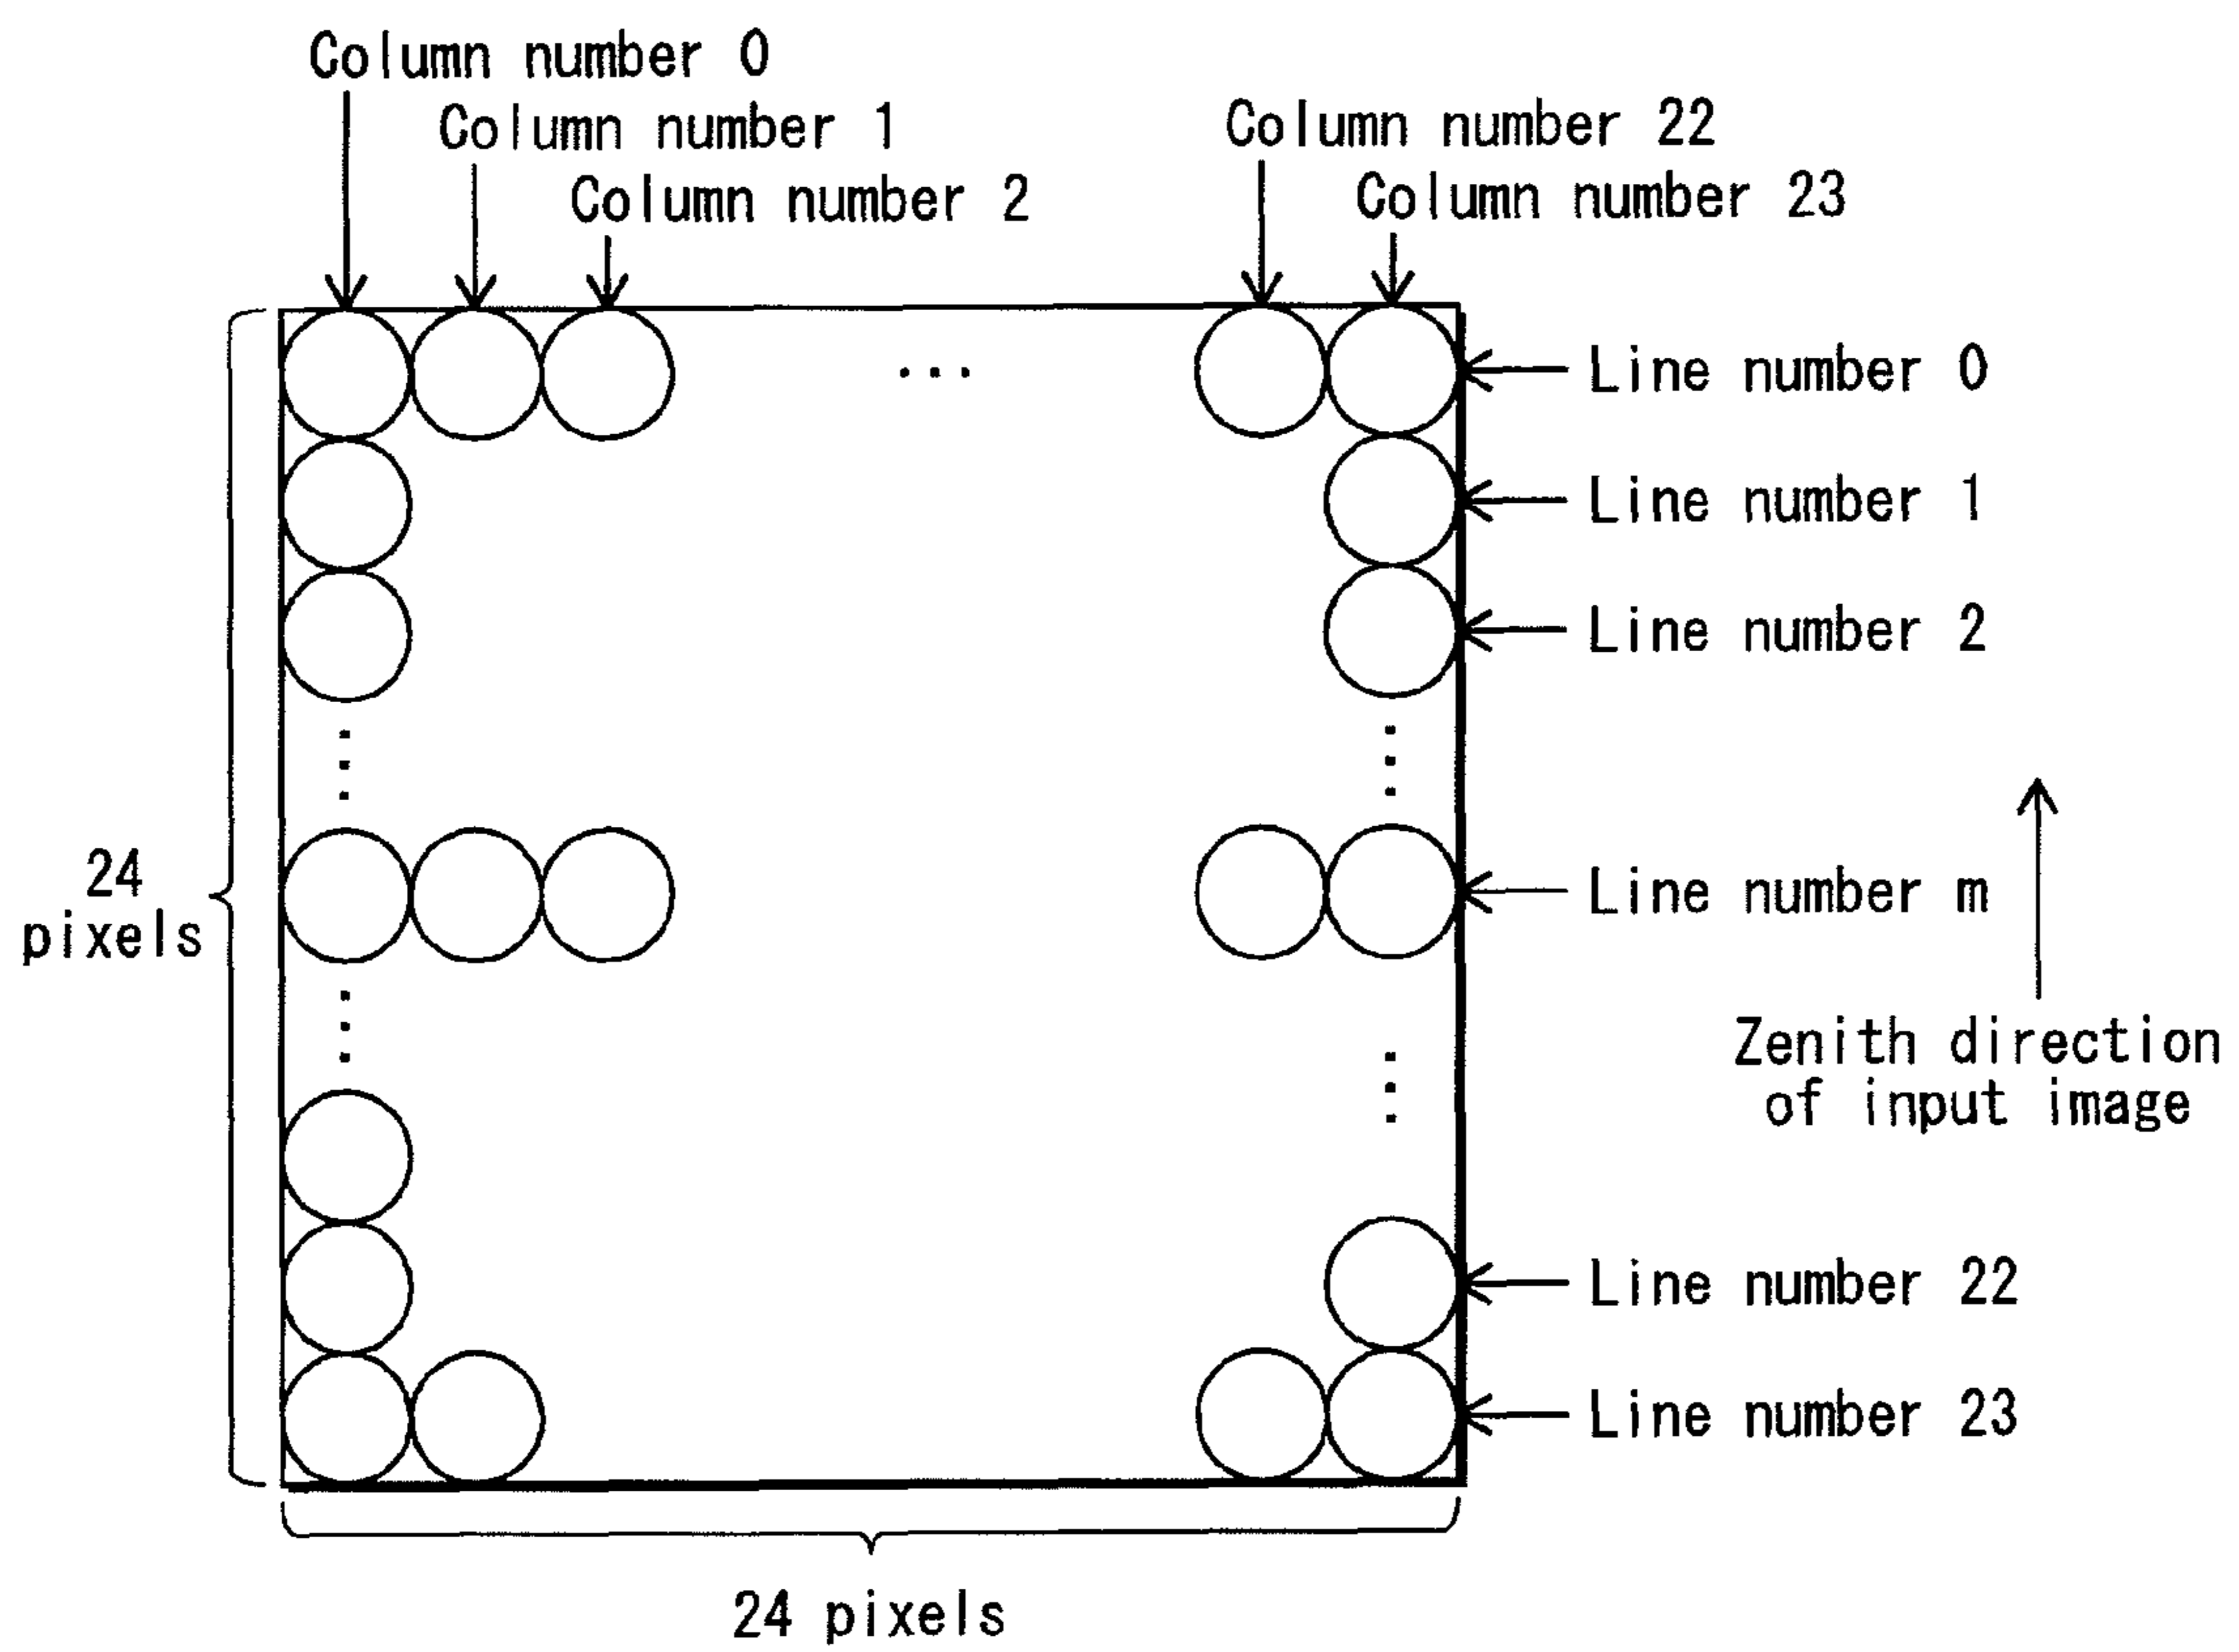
Column number 0
Column number 1
Column number 2
Column number 22
Column number 23

...

Line number 0
Line number 1
Line number 2
Line number m
Line number 22
Line number 23

24 pixels

Zenith direction of input image

24 pixels